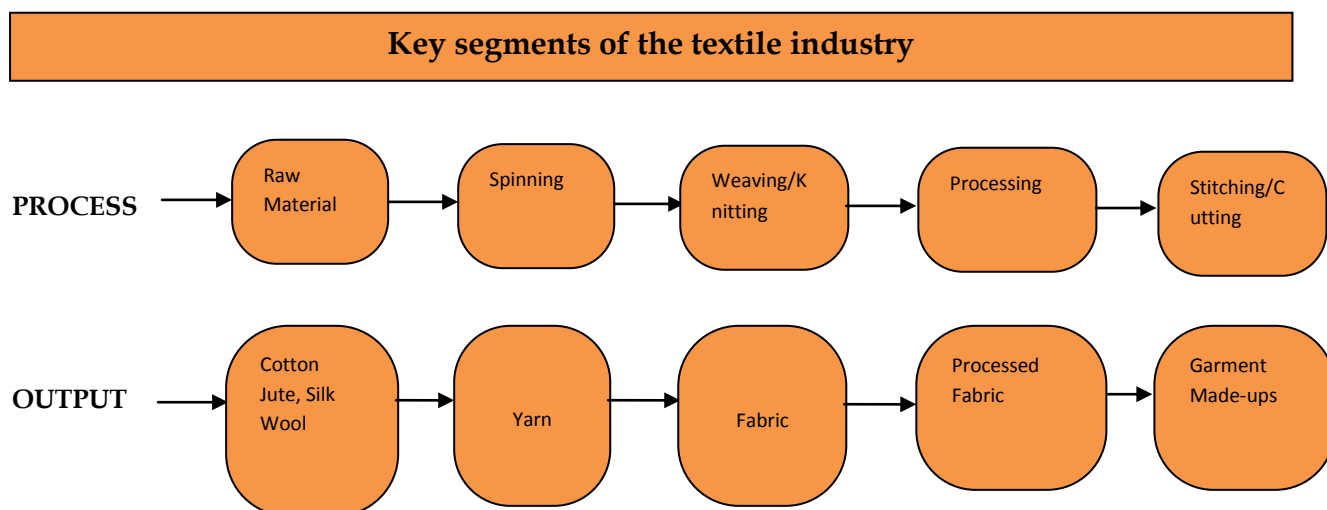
Key segments of the textile industry

PROCESS

Raw Material

Spinning

Weaving/Knitting

Processing

Stitching/Cutting

OUTPUT

Cotton Jute, Silk Wool

Yarn

Fabric

Processed Fabric

Garment Made-ups